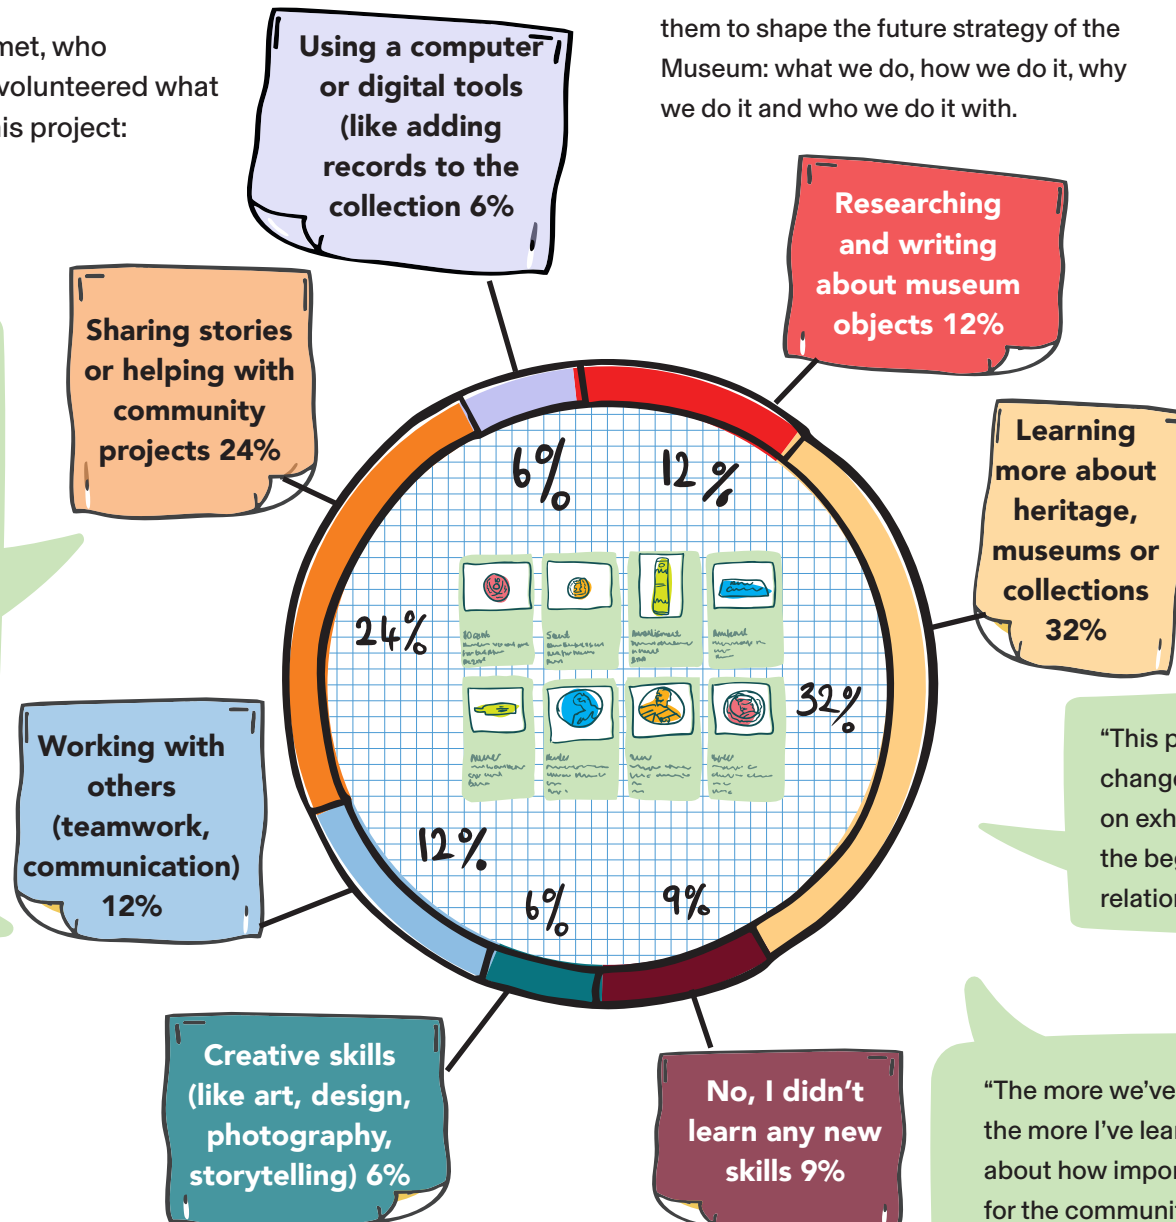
met, who volunteered what is project:

Using a computer or digital tools (like adding records to the collection 6%

them to shape the future strategy of the Museum: what we do, how we do it, why we do it and who we do it with.

Researching and writing about museum objects 12%

Sharing stories or helping with community projects 24%

Learning more about heritage, museums or collections 32%

6%

12%

24%

32%

12%

6%

9%

Working with others (teamwork, communication) 12%

"This p chang on exh the beg relation

Creative skills (like art, design, photography, storytelling) 6%

No, I didn't learn any new skills 9%

"The more we've the more I've lea about how impo for the communi